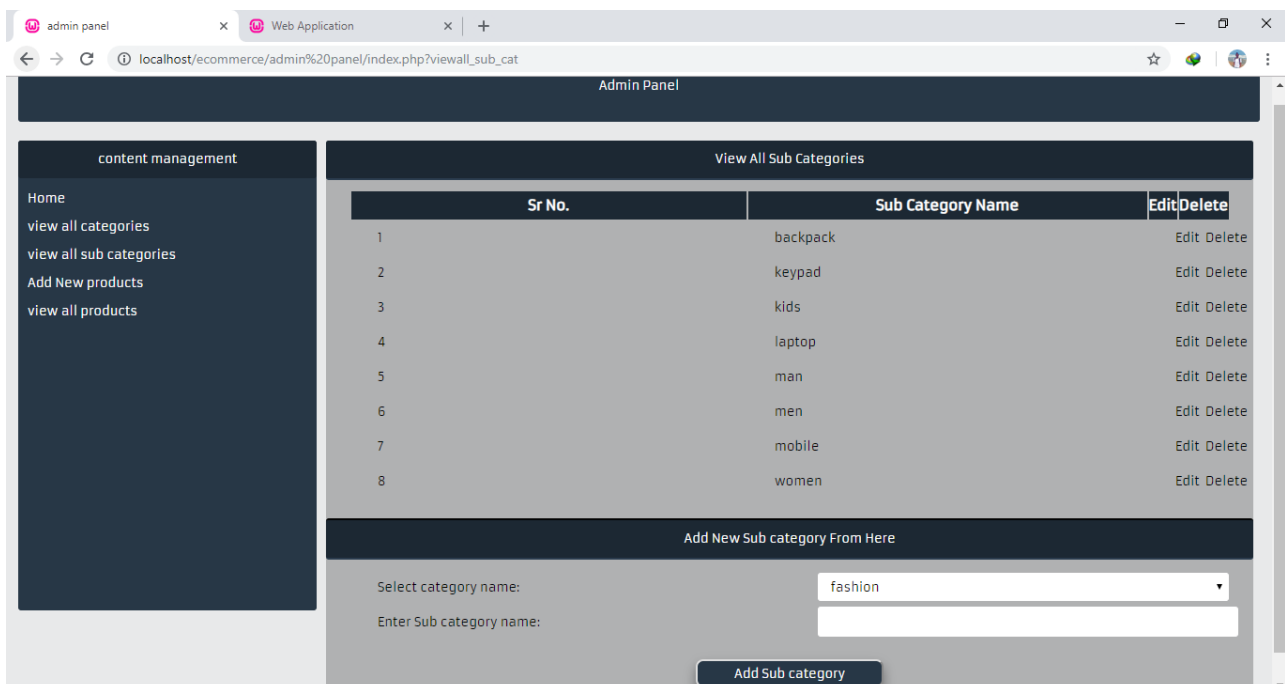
admin panel ×
Web Application ×
+

localhost/ecommerce/admin%20panel/index.php?viewall_sub_cat

Admin Panel

content management

Home
view all categories
view all sub categories
Add New products
view all products

View All Sub Categories

| Sr No. | Sub Category Name | Edit | Delete |
|---|---|---|---|
| 1 | backpack | Edit | Delete |
| 2 | keypad | Edit | Delete |
| 3 | kids | Edit | Delete |
| 4 | laptop | Edit | Delete |
| 5 | man | Edit | Delete |
| 6 | men | Edit | Delete |
| 7 | mobile | Edit | Delete |
| 8 | women | Edit | Delete |

Add New Sub category From Here

Select category name: fashion

Enter Sub category name:

Add Sub category